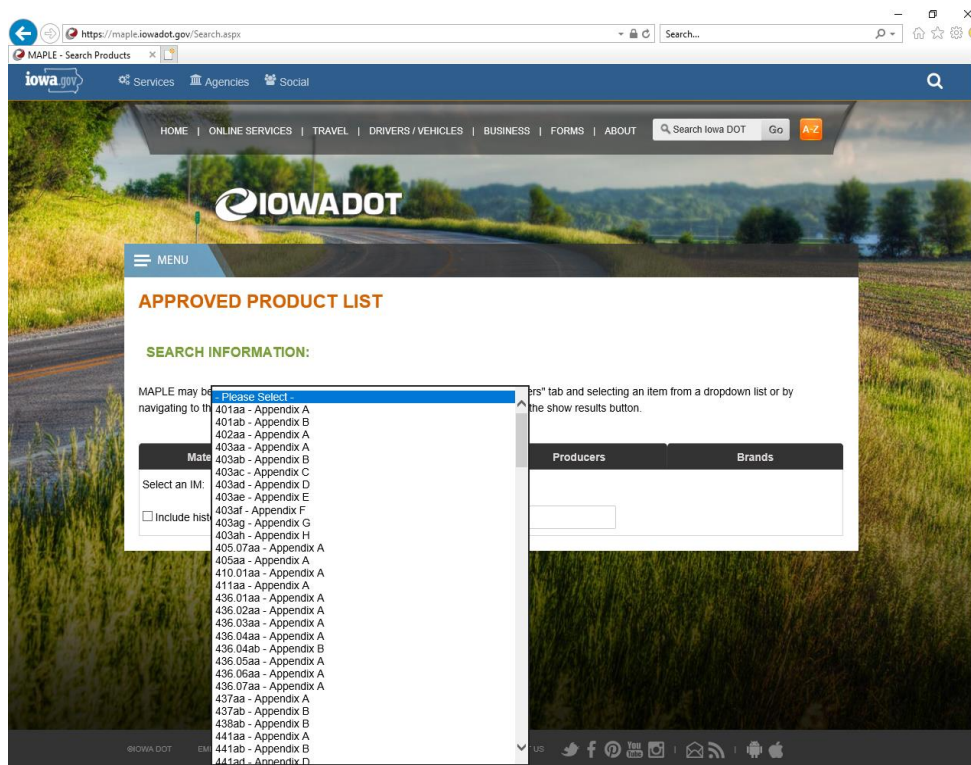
https://maple.iowadot.gov/Search.aspx
Search...
MAPLE - Search Products

iowa.gov Services Agencies Social

HOME | ONLINE SERVICES | TRAVEL | DRIVERS / VEHICLES | BUSINESS | FORMS | ABOUT
Search Iowa DOT Go A-Z

IOWADOT

MENU

APPROVED PRODUCT LIST

SEARCH INFORMATION:

MAPLE may be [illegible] ers" tab and selecting an item from a dropdown list or by navigating to th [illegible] the show results button.

| Mate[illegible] | | Producers | Brands |
|---|---|---|---|

Select an IM:

Include hist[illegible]

- Please Select -
401aa - Appendix A
401ab - Appendix B
402aa - Appendix A
403aa - Appendix A
403ab - Appendix B
403ac - Appendix C
403ad - Appendix D
403ae - Appendix E
403af - Appendix F
403ag - Appendix G
403ah - Appendix H
405.07aa - Appendix A
405aa - Appendix A
410.01aa - Appendix A
411aa - Appendix A
436.01aa - Appendix A
436.02aa - Appendix A
436.03aa - Appendix A
436.04aa - Appendix A
436.04ab - Appendix B
436.05aa - Appendix A
436.06aa - Appendix A
436.07aa - Appendix A
437aa - Appendix A
437ab - Appendix B
438ab - Appendix B
441aa - Appendix A
441ab - Appendix B
441ad - Appendix D

©IOWA DOT EM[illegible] US